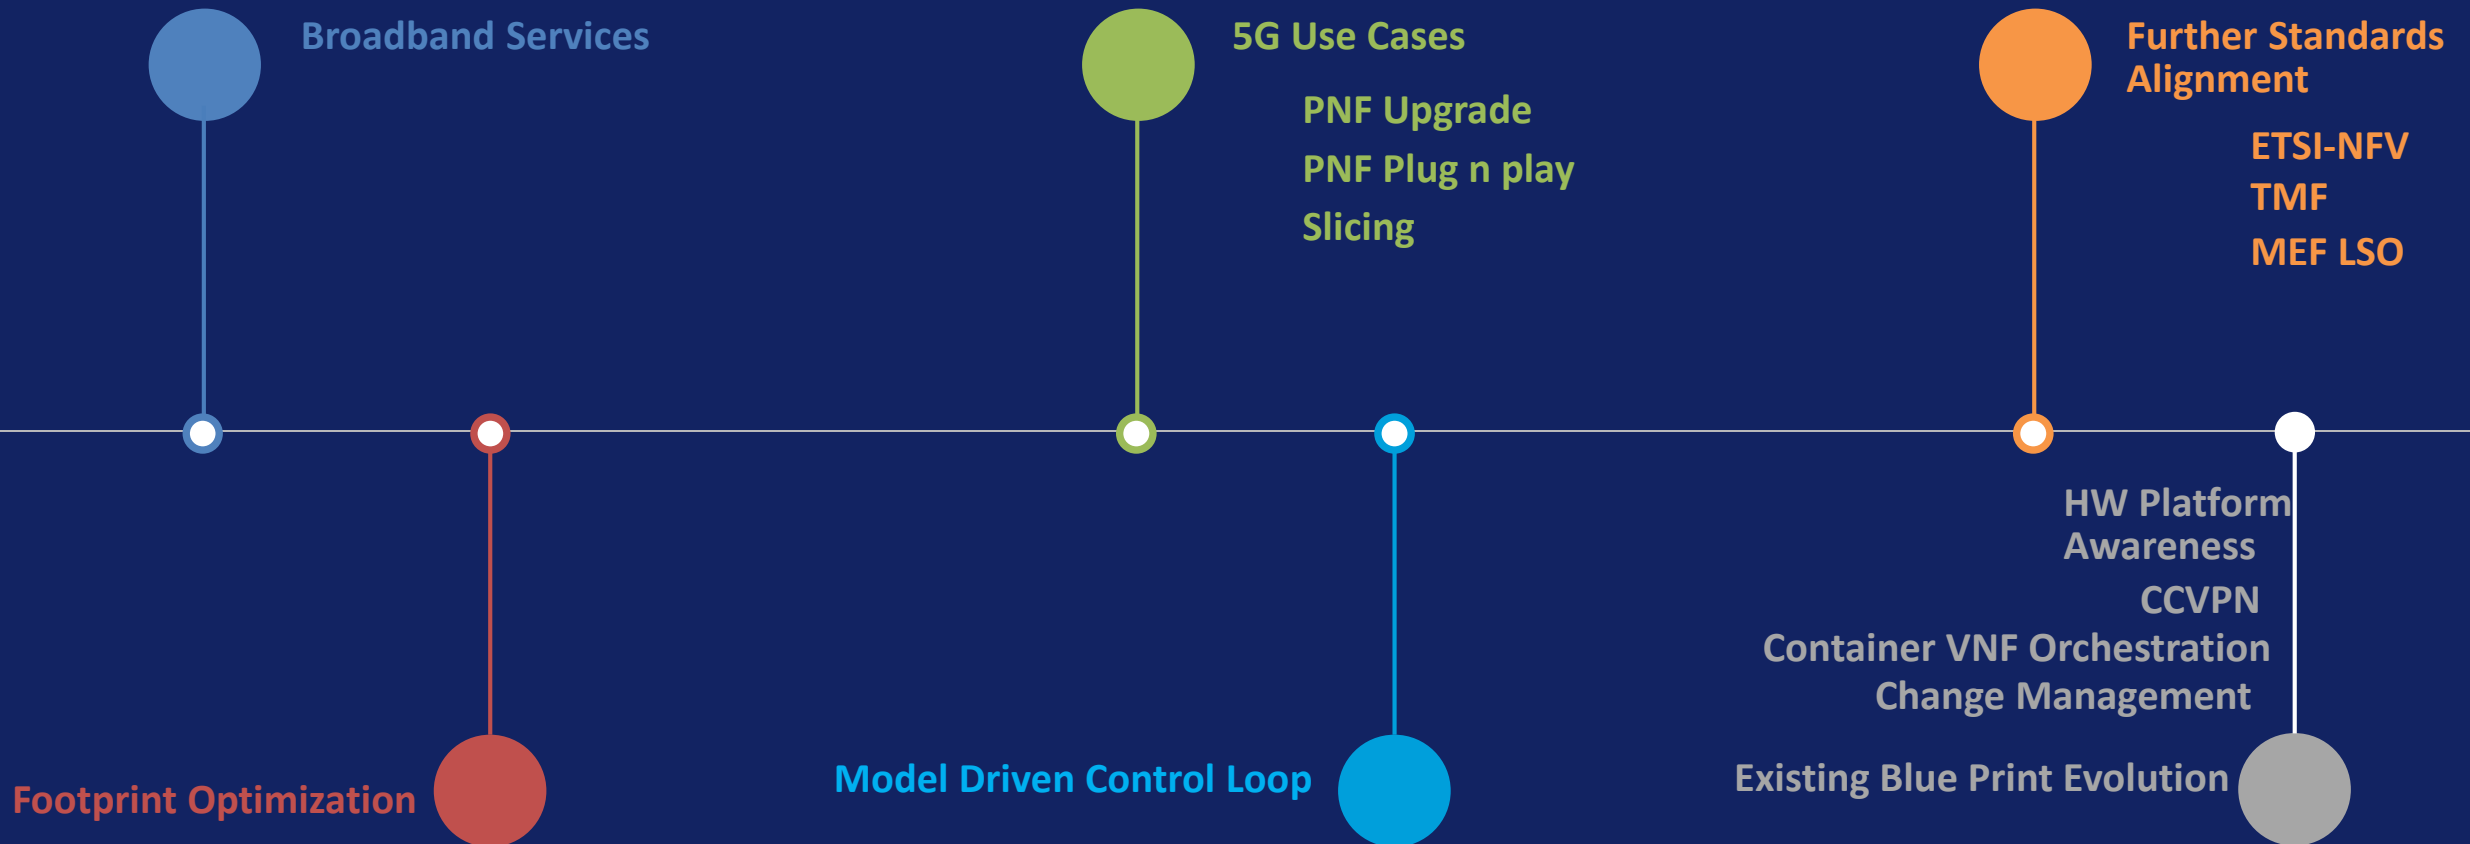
Broadband Services

5G Use Cases

PNF Upgrade

PNF Plug n play

Slicing

Further Standards Alignment

ETSI-NFV

TMF

MEF LSO

HW Platform Awareness

CCVPN

Container VNF Orchestration

Change Management

Footprint Optimization

Model Driven Control Loop

Existing Blue Print Evolution